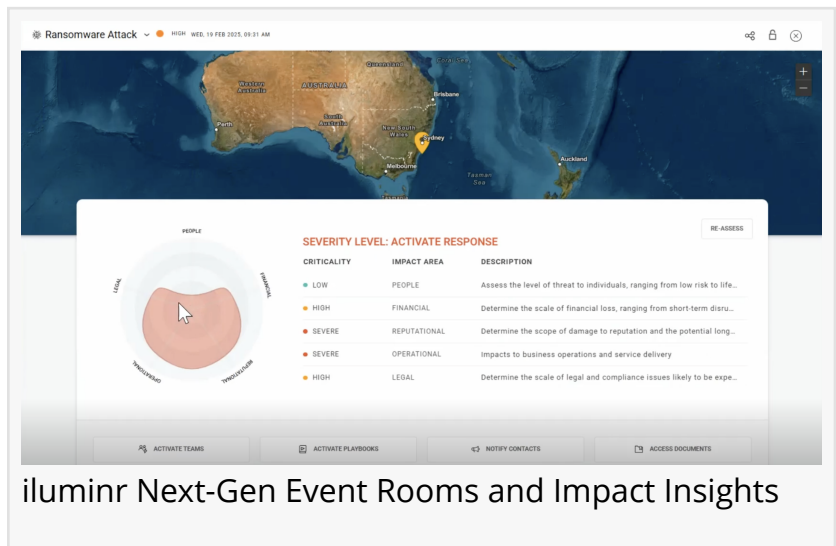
Ransomware Attack HIGH WED, 19 FEB 2025, 09:31 AM

Western Australia
AUSTRALIA
Queensland
Coral Sea
Brisbane
Perth
South Australia
New South Wales
Sydney
Auckland
Melbourne
Tasman Sea
Tasmania

+
−

RE-ASSESS

PEOPLE
FINANCIAL
REPUTATIONAL
OPERATIONAL
LEGAL

SEVERITY LEVEL: ACTIVATE RESPONSE

| CRITICALITY | IMPACT AREA | DESCRIPTION |
|---|---|---|
| LOW | PEOPLE | Assess the level of threat to individuals, ranging from low risk to life... |
| HIGH | FINANCIAL | Determine the scale of financial loss, ranging from short-term disru... |
| SEVERE | REPUTATIONAL | Determine the scope of damage to reputation and the potential long... |
| SEVERE | OPERATIONAL | Impacts to business operations and service delivery |
| HIGH | LEGAL | Determine the scale of legal and compliance issues likely to be expe... |

ACTIVATE TEAMS
ACTIVATE PLAYBOOKS
NOTIFY CONTACTS
ACCESS DOCUMENTS

iluminr Next-Gen Event Rooms and Impact Insights